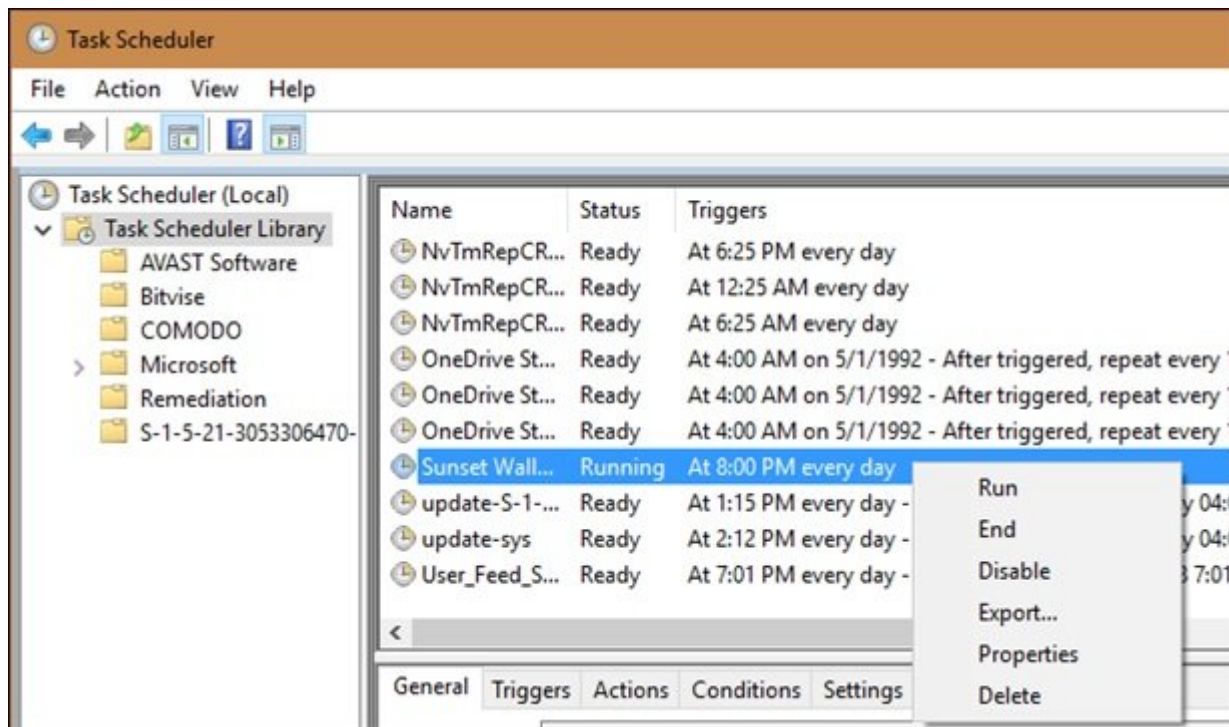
Task Scheduler

File Action View Help

Task Scheduler (Local)
Task Scheduler Library
AVAST Software
Bitvise
COMODO
Microsoft
Remediation
S-1-5-21-3053306470-

| Name | Status | Triggers |
|---|---|---|
| NvTmRepCR... | Ready | At 6:25 PM every day |
| NvTmRepCR... | Ready | At 12:25 AM every day |
| NvTmRepCR... | Ready | At 6:25 AM every day |
| OneDrive St... | Ready | At 4:00 AM on 5/1/1992 - After triggered, repeat every |
| OneDrive St... | Ready | At 4:00 AM on 5/1/1992 - After triggered, repeat every |
| OneDrive St... | Ready | At 4:00 AM on 5/1/1992 - After triggered, repeat every |
| Sunset Wall... | Running | At 8:00 PM every day |
| update-S-1-... | Ready | At 1:15 PM every day - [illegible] y 04: |
| update-sys | Ready | At 2:12 PM every day - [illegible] y 04: |
| User_Feed_S... | Ready | At 7:01 PM every day - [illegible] 7:01 |

Run
End
Disable
Export...
Properties
Delete

General Triggers Actions Conditions Settings